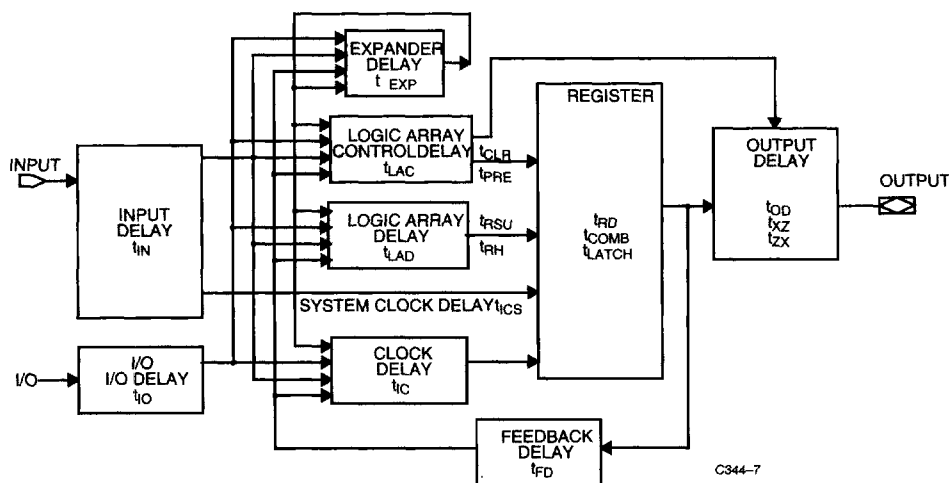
EXPANDER DELAY $t_{EXP}$

REGISTER

INPUT

INPUT DELAY $t_{IN}$

LOGIC ARRAY CONTROLDELAY $t_{LAC}$

$t_{CLR}$

$t_{PRE}$

OUTPUT DELAY $t_{OD}$ $t_{XZ}$ $t_{ZX}$

OUTPUT

LOGIC ARRAY DELAY $t_{LAD}$

$t_{RSU}$

$t_{RH}$

$t_{RD}$ $t_{COMB}$ $t_{LATCH}$

SYSTEM CLOCK DELAY$t_{ICS}$

I/O

I/O I/O DELAY $t_{IO}$

CLOCK DELAY $t_{IC}$

FEEDBACK DELAY $t_{FD}$

C344–7